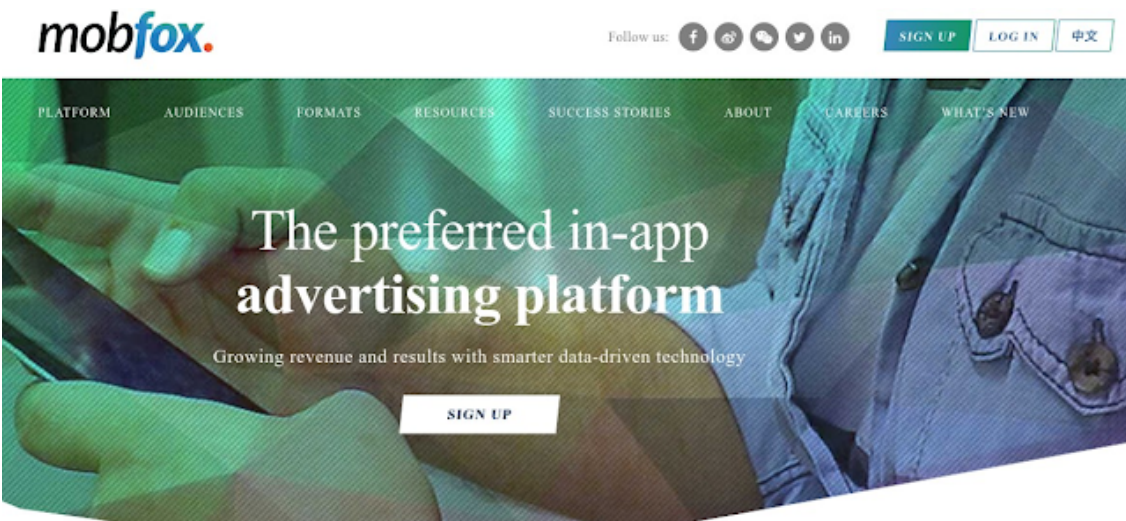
mobfox.

Follow us:

SIGN UP LOG IN 中文

PLATFORM AUDIENCES FORMATS RESOURCES SUCCESS STORIES ABOUT CAREERS WHAT'S NEW

The preferred in-app advertising platform

Growing revenue and results with smarter data-driven technology

SIGN UP